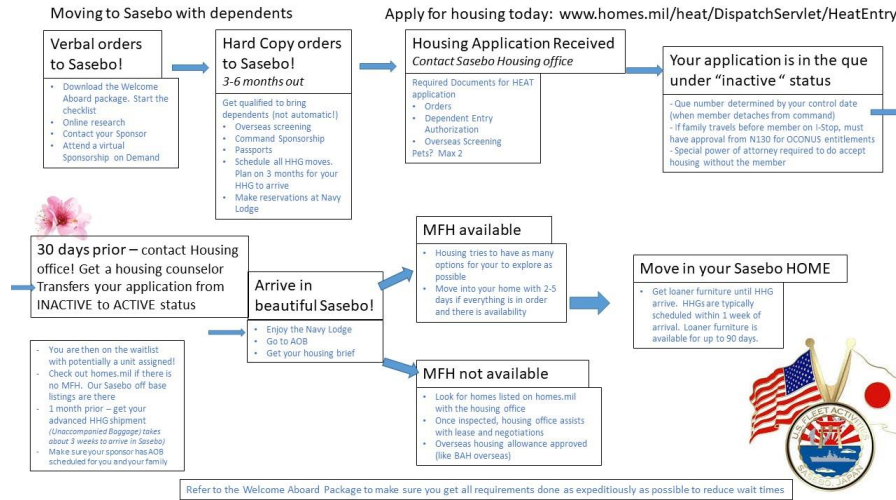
Moving to Sasebo with dependents

Apply for housing today: www.homes.mil/heat/DispatchServlet/HeatEntry

Verbal orders to Sasebo!

- Download the Welcome Aboard package. Start the checklist
- Online research
- Contact your Sponsor
- Attend a virtual Sponsorship on Demand

Hard Copy orders to Sasebo!
3-6 months out

Get qualified to bring dependents (not automatic!)
- Overseas screening
- Command Sponsorship
- Passports
- Schedule all HHG moves. Plan on 3 months for your HHG to arrive
- Make reservations at Navy Lodge

Housing Application Received
Contact Sasebo Housing office

Required Documents for HEAT application
- Orders
- Dependent Entry Authorization
- Overseas Screening
Pets? Max 2

Your application is in the que under "inactive" status

- Que number determined by your control date (when member detaches from command)
- If family travels before member on I-Stop, must have approval from N130 for OCONUS entitlements
- Special power of attorney required to do accept housing without the member

30 days prior – contact Housing office! Get a housing counselor Transfers your application from INACTIVE to ACTIVE status

- You are then on the waitlist with potentially a unit assigned!
- Check out homes.mil if there is no MFH. Our Sasebo off base listings are there
- 1 month prior – get your advanced HHG shipment (Unaccompanied Baggage) takes about 3 weeks to arrive in Sasebo)
- Make sure your sponsor has AOB scheduled for you and your family

Arrive in beautiful Sasebo!

- Enjoy the Navy Lodge
- Go to AOB
- Get your housing brief

MFH available

- Housing tries to have as many options for your to explore as possible
- Move into your home with 2-5 days if everything is in order and there is availability

MFH not available

- Look for homes listed on homes.mil with the housing office
- Once inspected, housing office assists with lease and negotiations
- Overseas housing allowance approved (like BAH overseas)

Move in your Sasebo HOME

- Get loaner furniture until HHG arrive. HHGs are typically scheduled within 1 week of arrival. Loaner furniture is available for up to 90 days.

U.S. FLEET ACTIVITIES SASEBO, JAPAN

Refer to the Welcome Aboard Package to make sure you get all requirements done as expeditiously as possible to reduce wait times